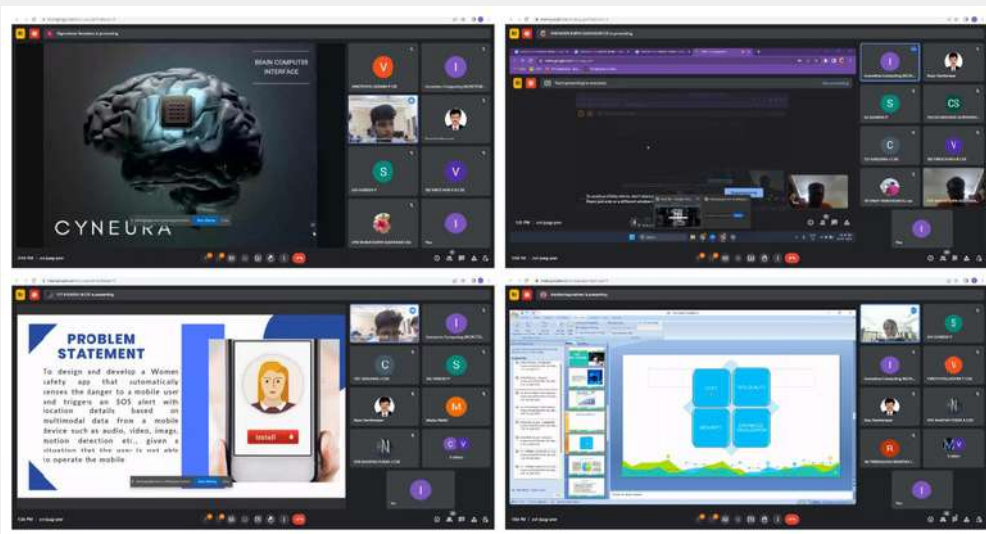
BRAIN COMPUTER INTERFACE

CYNEURA

V

I

S

V

I

I

S

CS

C

V

I

PROBLEM STATEMENT

To design and develop a Women safety app that automatically senses the danger to a mobile user and triggers an SOS alert with location details based on multimodal data from a mobile device such as audio, video, image, motion detection etc., given a situation that the user is not able to operate the mobile

Install

I

C

S

M

N

C V

I

S

I

V

R

M

I